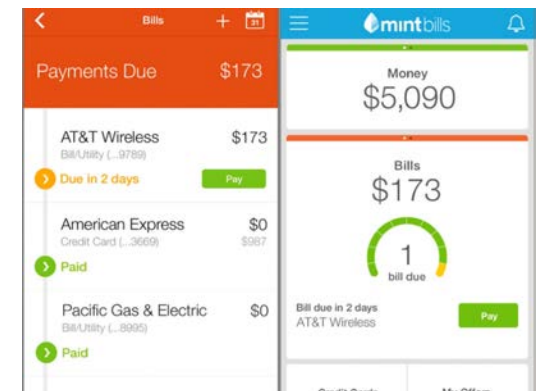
Bills
31

Payments Due $173

AT&T Wireless $173
Bill/Utility (...9789)
Due in 2 days
Pay

American Express $0
Credit Card (...3669) $987
Paid

Pacific Gas & Electric $0
Bill/Utility (...8995)
Paid

mintbills

Money
$5,090

Bills
$173
1
bill due

Bill due in 2 days
AT&T Wireless
Pay

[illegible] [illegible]